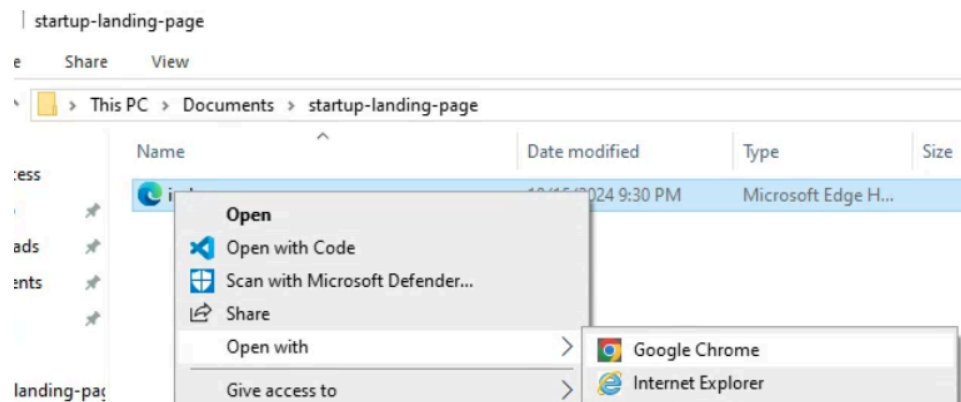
startup-landing-page

e Share View

> This PC > Documents > startup-landing-page

Name

Date modified

Type

Size

:ess

ads

ents

i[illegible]

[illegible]2024 9:30 PM

Microsoft Edge H...

Open

Open with Code

Scan with Microsoft Defender...

Share

Open with

Give access to

Google Chrome

Internet Explorer

landing-pag